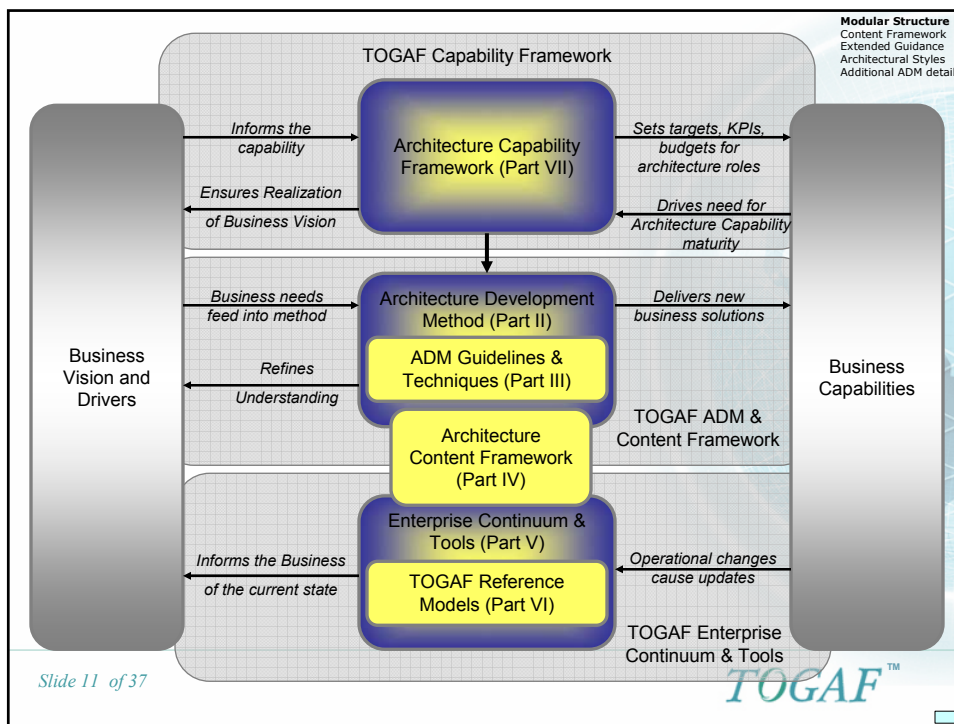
Modular Structure
Content Framework
Extended Guidance
Architectural Styles
Additional ADM detail

TOGAF Capability Framework

Business Vision and Drivers

Informs the capability

Ensures Realization of Business Vision

Architecture Capability Framework (Part VII)

Sets targets, KPIs, budgets for architecture roles

Drives need for Architecture Capability maturity

Business Capabilities

Business needs feed into method

Refines Understanding

Architecture Development Method (Part II)

ADM Guidelines & Techniques (Part III)

Delivers new business solutions

TOGAF ADM & Content Framework

Architecture Content Framework (Part IV)

Enterprise Continuum & Tools (Part V)

TOGAF Reference Models (Part VI)

Informs the Business of the current state

Operational changes cause updates

TOGAF Enterprise Continuum & Tools

Slide 11 of 37

TOGAF™